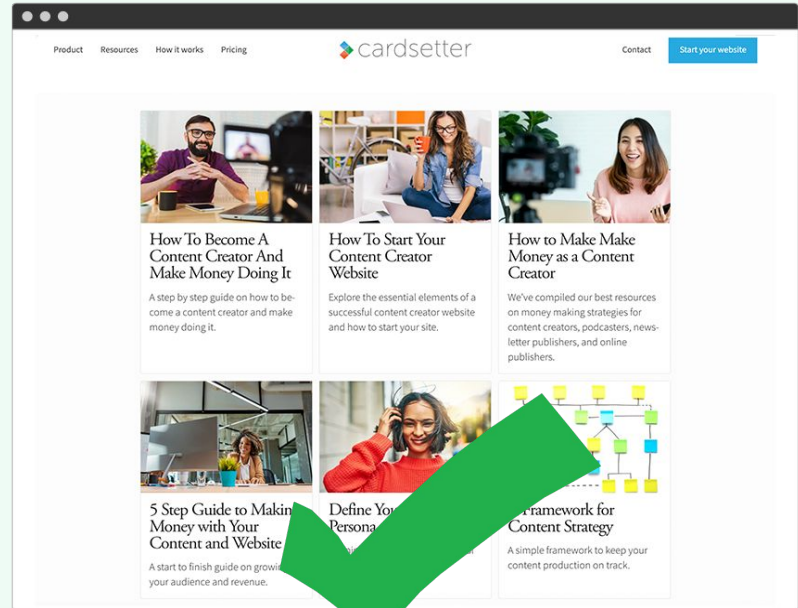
Product Resources How it works Pricing

cardsetter

Contact Start your website

How To Become A Content Creator And Make Money Doing It

A step by step guide on how to become a content creator and make money doing it.

How To Start Your Content Creator Website

Explore the essential elements of a successful content creator website and how to start your site.

How to Make Make Money as a Content Creator

We've compiled our best resources on money making strategies for content creators, podcasters, newsletter publishers, and online publishers.

5 Step Guide to Makin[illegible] Money with Your Content and Website

A start to finish guide on growi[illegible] your audience and revenue.

Define Yo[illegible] Persona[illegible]

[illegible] Framework for Content Strategy

A simple framework to keep your content production on track.